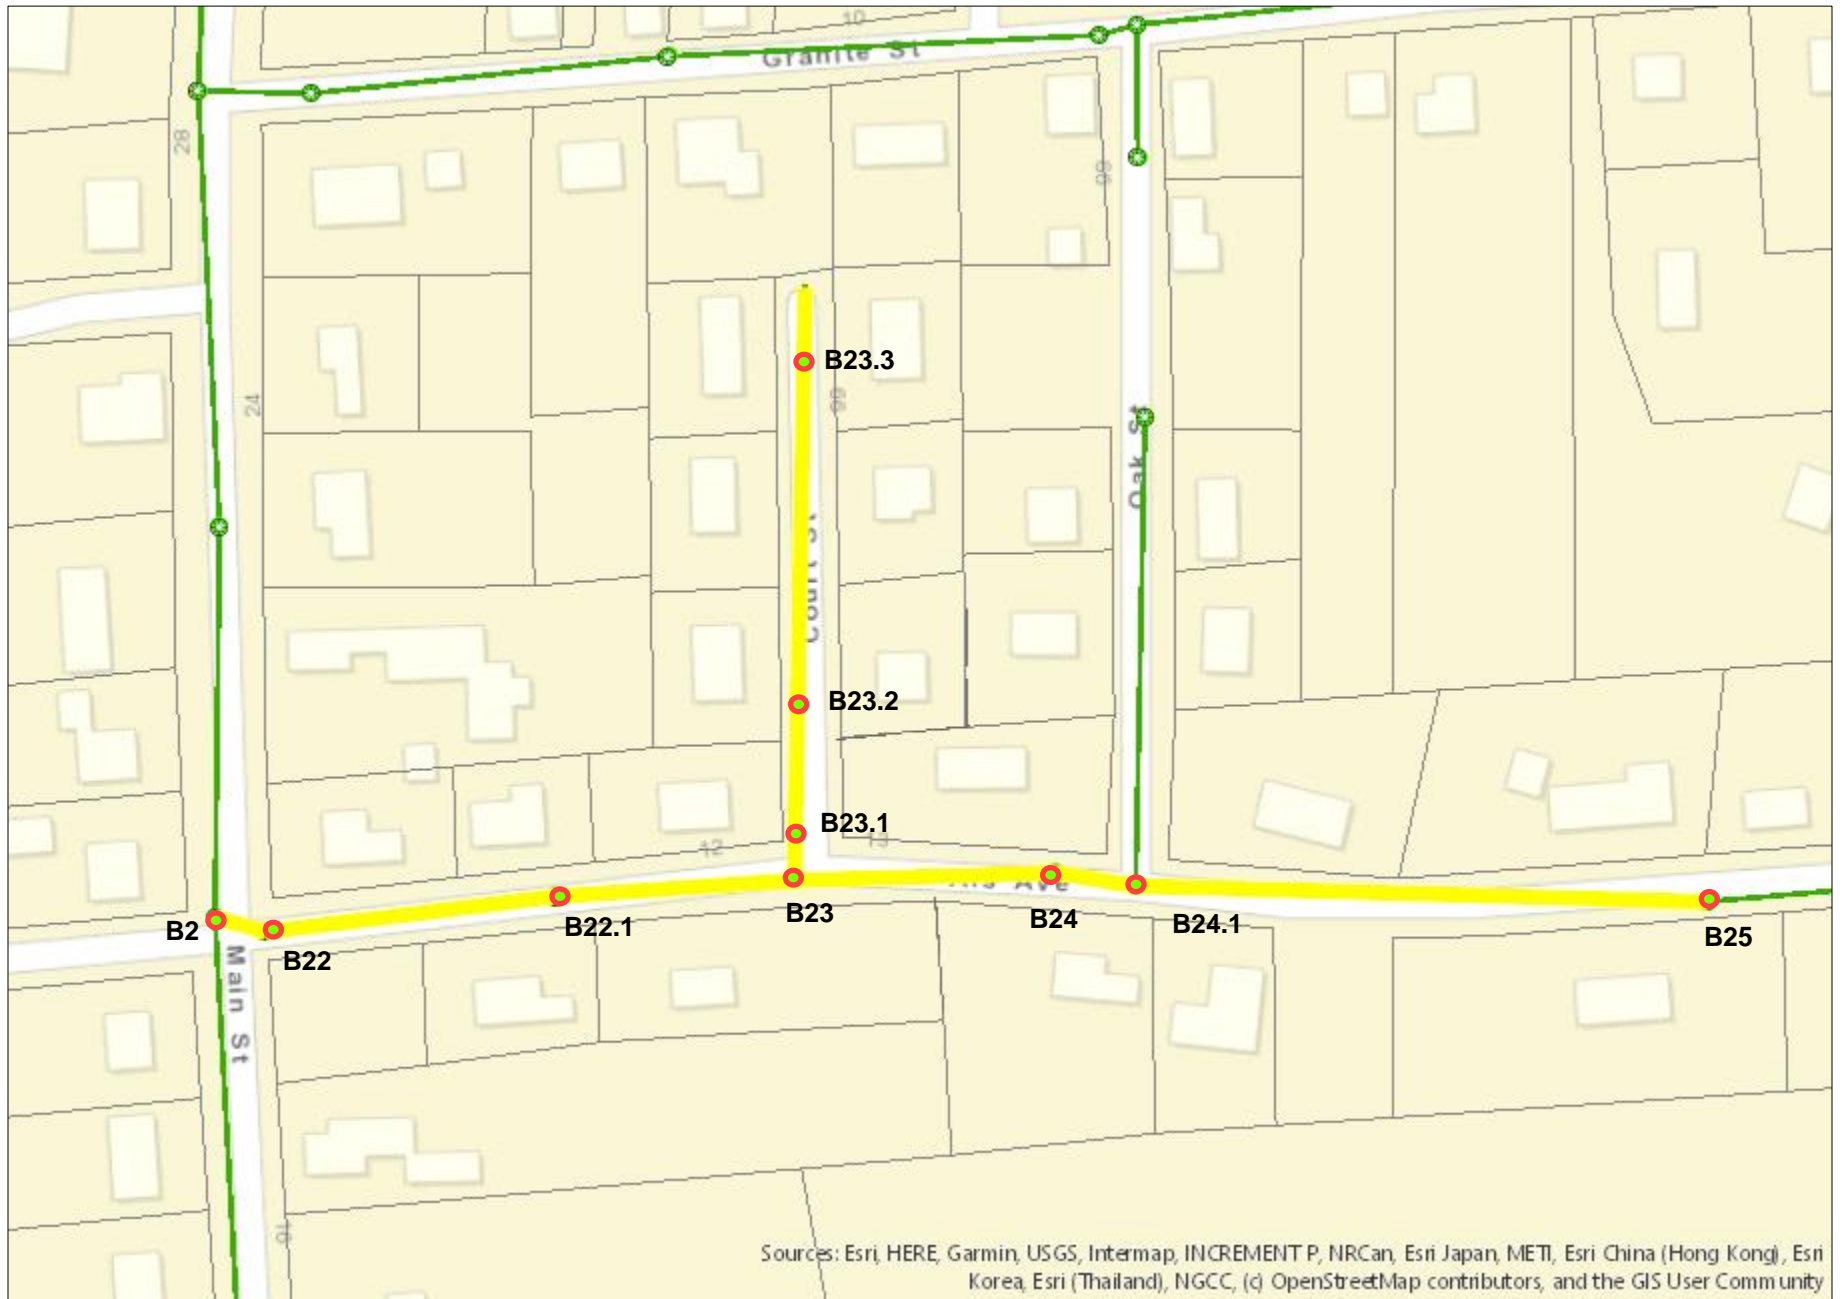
10

Granite St

28

90

B23.3

24

99

Oak St

Court St

B23.2

B23.1

12

13

B2

B22

B22.1

B23

Ave

B24

B24.1

B25

Main St

10

Sources: Esri, HERE, Garmin, USGS, Intermap, INCREMENT P, NRCan, Esri Japan, METI, Esri China (Hong Kong), Esri Korea, Esri (Thailand), NGCC, (c) OpenStreetMap contributors, and the GIS User Community